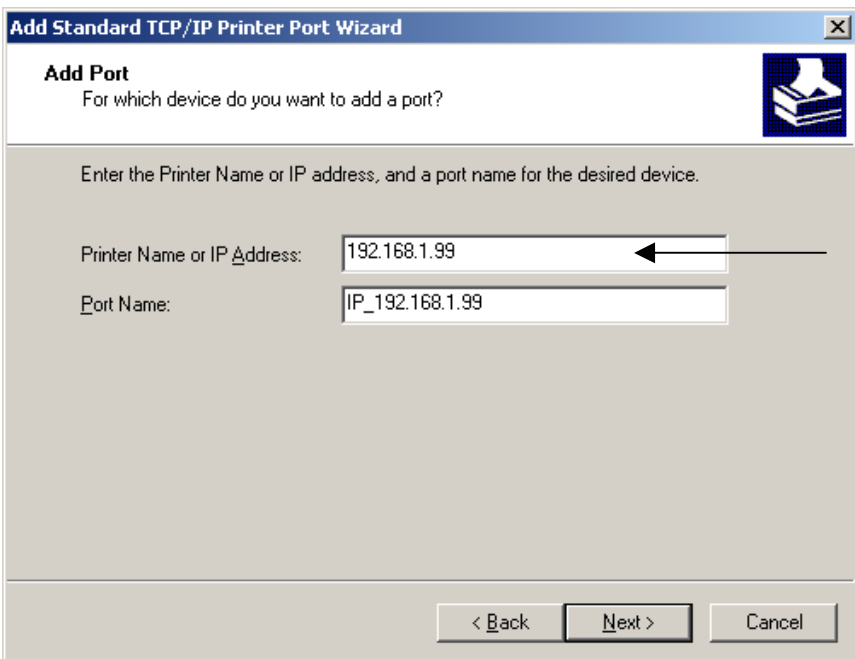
Add Standard TCP/IP Printer Port Wizard

×

Add Port

For which device do you want to add a port?

Enter the Printer Name or IP address, and a port name for the desired device.

Printer Name or IP Address: 192.168.1.99

Port Name: IP_192.168.1.99

< Back

Next >

Cancel